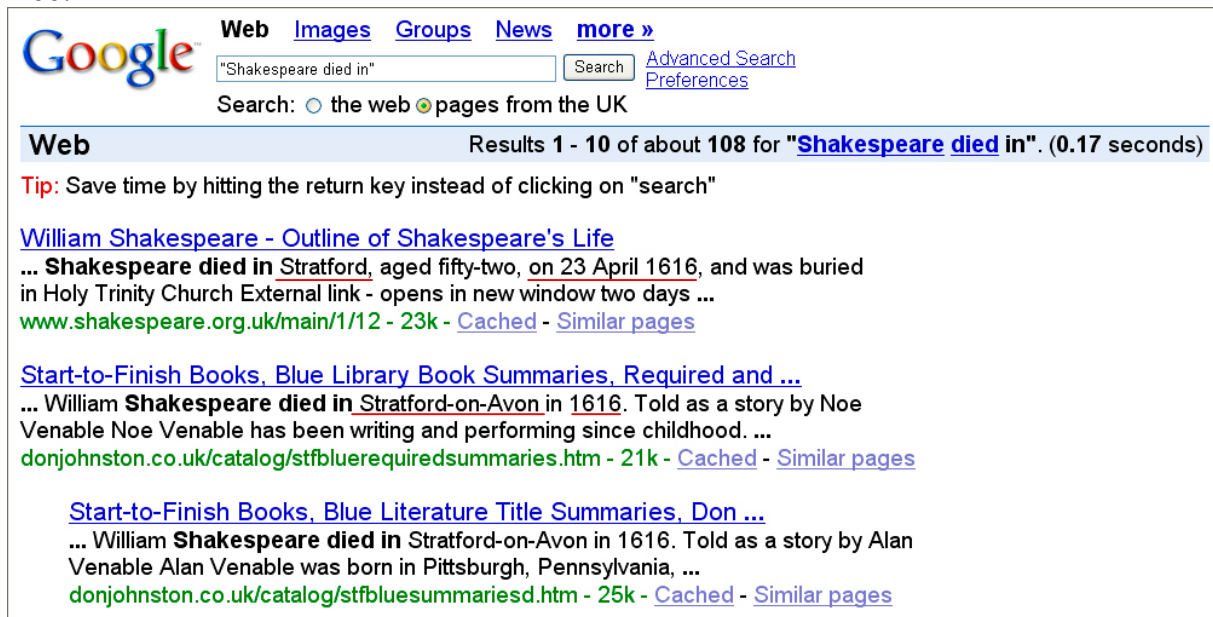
Google

Web Images Groups News more »

"Shakespeare died in" Search Advanced Search Preferences

Search: the web pages from the UK

Web Results 1 - 10 of about 108 for "Shakespeare died in". (0.17 seconds)

Tip: Save time by hitting the return key instead of clicking on "search"

William Shakespeare - Outline of Shakespeare's Life
... Shakespeare died in Stratford, aged fifty-two, on 23 April 1616, and was buried in Holy Trinity Church External link - opens in new window two days ...
www.shakespeare.org.uk/main/1/12 - 23k - Cached - Similar pages

Start-to-Finish Books, Blue Library Book Summaries, Required and ...
... William Shakespeare died in Stratford-on-Avon in 1616. Told as a story by Noe Venable Noe Venable has been writing and performing since childhood. ...
donjohnston.co.uk/catalog/stfbluerequiredsummaries.htm - 21k - Cached - Similar pages

Start-to-Finish Books, Blue Literature Title Summaries, Don ...
... William Shakespeare died in Stratford-on-Avon in 1616. Told as a story by Alan Venable Alan Venable was born in Pittsburgh, Pennsylvania, ...
donjohnston.co.uk/catalog/stfbluesummariesd.htm - 25k - Cached - Similar pages